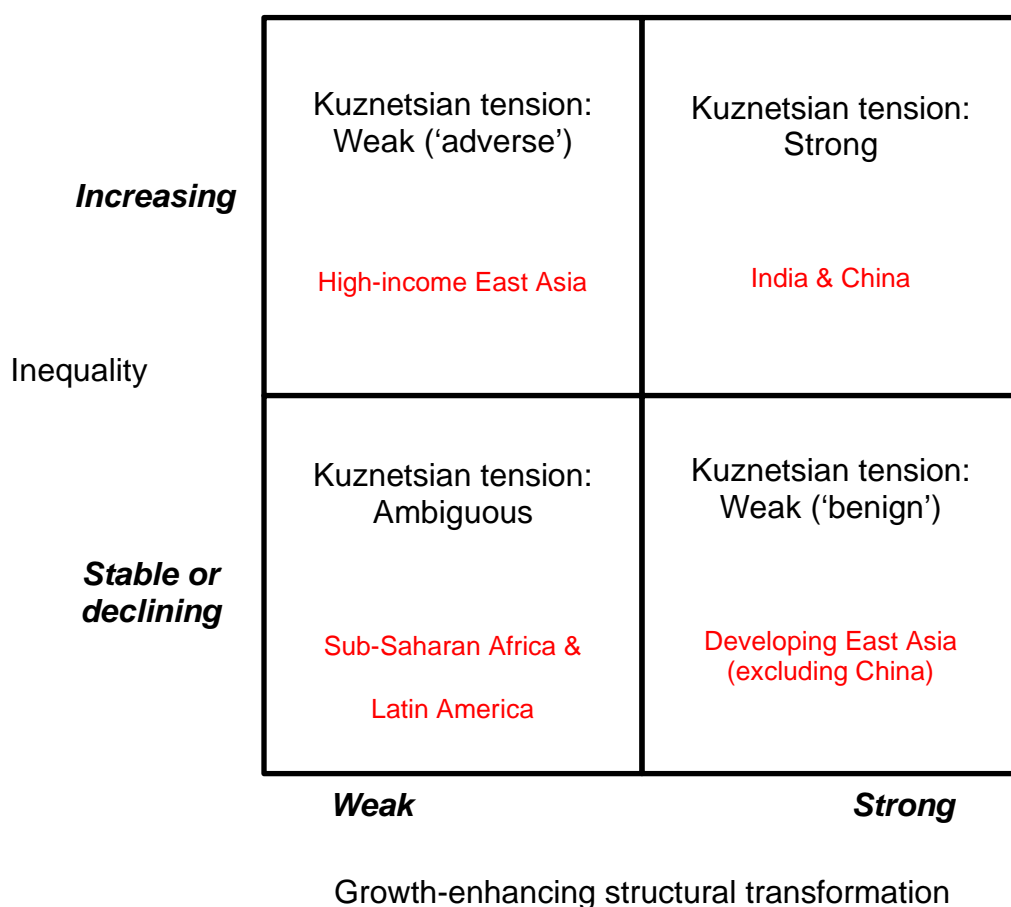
| Inequality | Weak | Strong |
|---|---|---|
| ***Increasing*** | Kuznetsian tension: Weak (‘adverse’)<br>High-income East Asia | Kuznetsian tension: Strong<br>India & China |
| ***Stable or declining*** | Kuznetsian tension: Ambiguous<br>Sub-Saharan Africa & Latin America | Kuznetsian tension: Weak (‘benign’)<br>Developing East Asia (excluding China) |

Growth-enhancing structural transformation